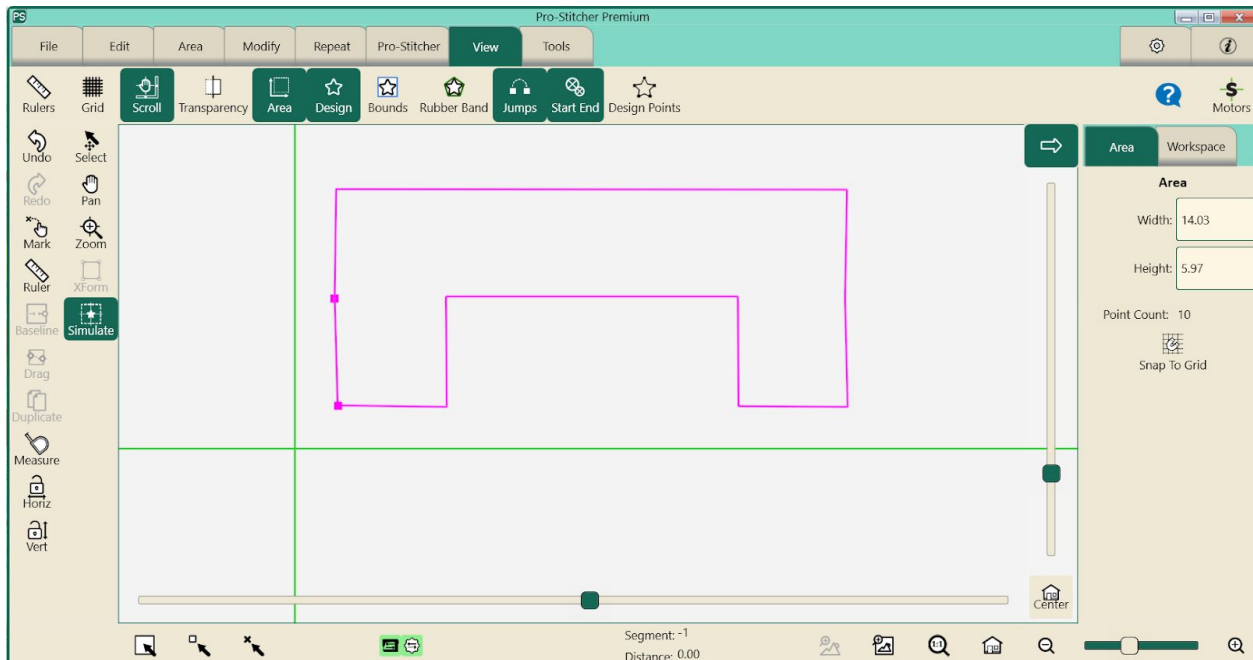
PS
Pro-Stitcher Premium

File
Edit
Area
Modify
Repeat
Pro-Stitcher
View
Tools

Rulers
Grid
Scroll
Transparency
Area
Design
Bounds
Rubber Band
Jumps
Start End
Design Points
Motors

Undo
Select
Redo
Pan
Mark
Zoom
Ruler
XForm
Baseline
Simulate
Drag
Duplicate
Measure
Horiz
Vert

Area
Workspace
Area
Width: 14.03
Height: 5.97
Point Count: 10
Snap To Grid

Center

Segment: -1
Distance: 0.00